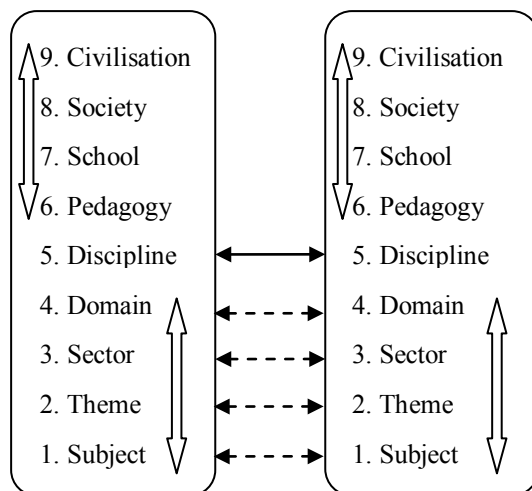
9. Civilisation
8. Society
7. School
6. Pedagogy
5. Discipline
4. Domain
3. Sector
2. Theme
1. Subject

9. Civilisation
8. Society
7. School
6. Pedagogy
5. Discipline
4. Domain
3. Sector
2. Theme
1. Subject